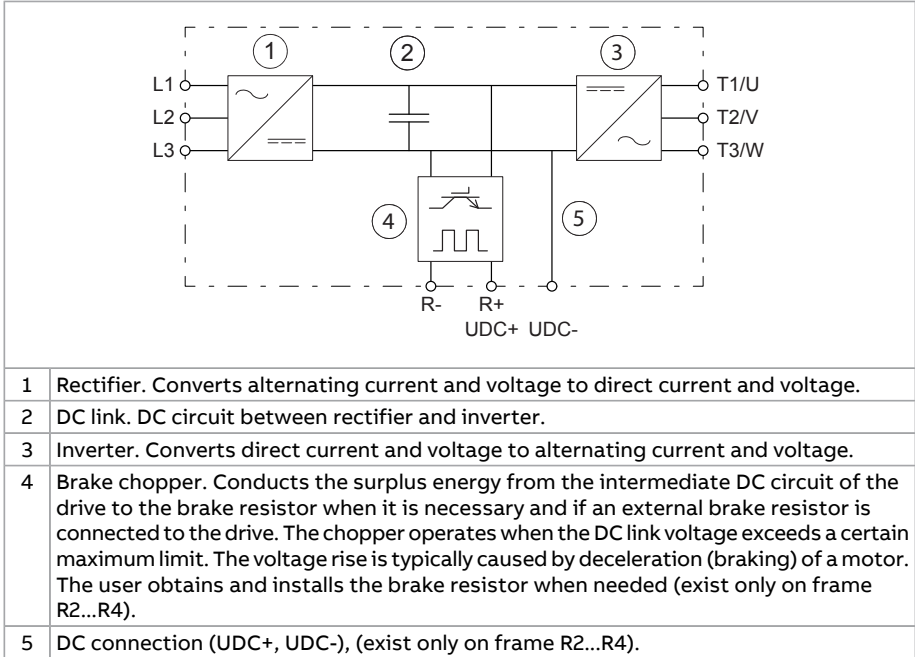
1
2
3
L1
L2
L3
T1/U
T2/V
T3/W
4
5
R-
R+
UDC+ UDC-

| | |
|---|---|
| 1 | Rectifier. Converts alternating current and voltage to direct current and voltage. |
| 2 | DC link. DC circuit between rectifier and inverter. |
| 3 | Inverter. Converts direct current and voltage to alternating current and voltage. |
| 4 | Brake chopper. Conducts the surplus energy from the intermediate DC circuit of the drive to the brake resistor when it is necessary and if an external brake resistor is connected to the drive. The chopper operates when the DC link voltage exceeds a certain maximum limit. The voltage rise is typically caused by deceleration (braking) of a motor. The user obtains and installs the brake resistor when needed (exist only on frame R2...R4). |
| 5 | DC connection (UDC+, UDC-), (exist only on frame R2...R4). |